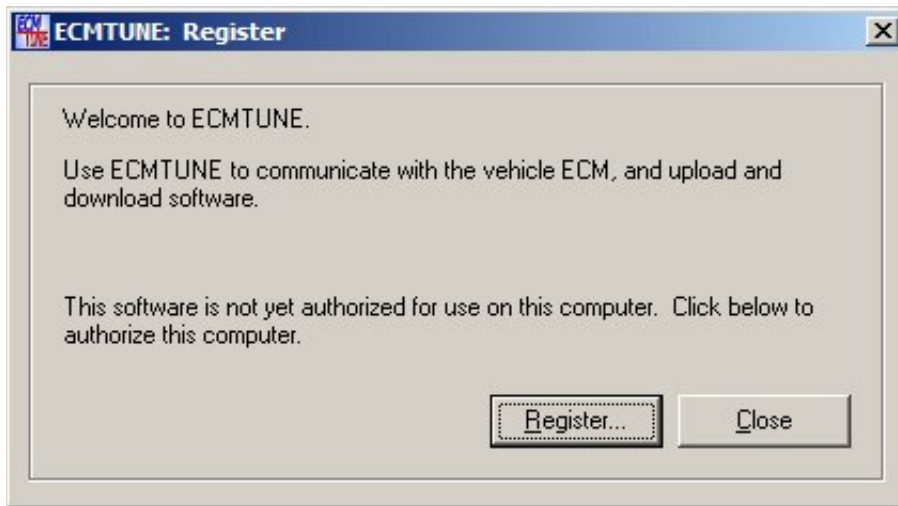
ECMTUNE: Register

Welcome to ECMTUNE.

Use ECMTUNE to communicate with the vehicle ECM, and upload and download software.

This software is not yet authorized for use on this computer. Click below to authorize this computer.

Register...

Close